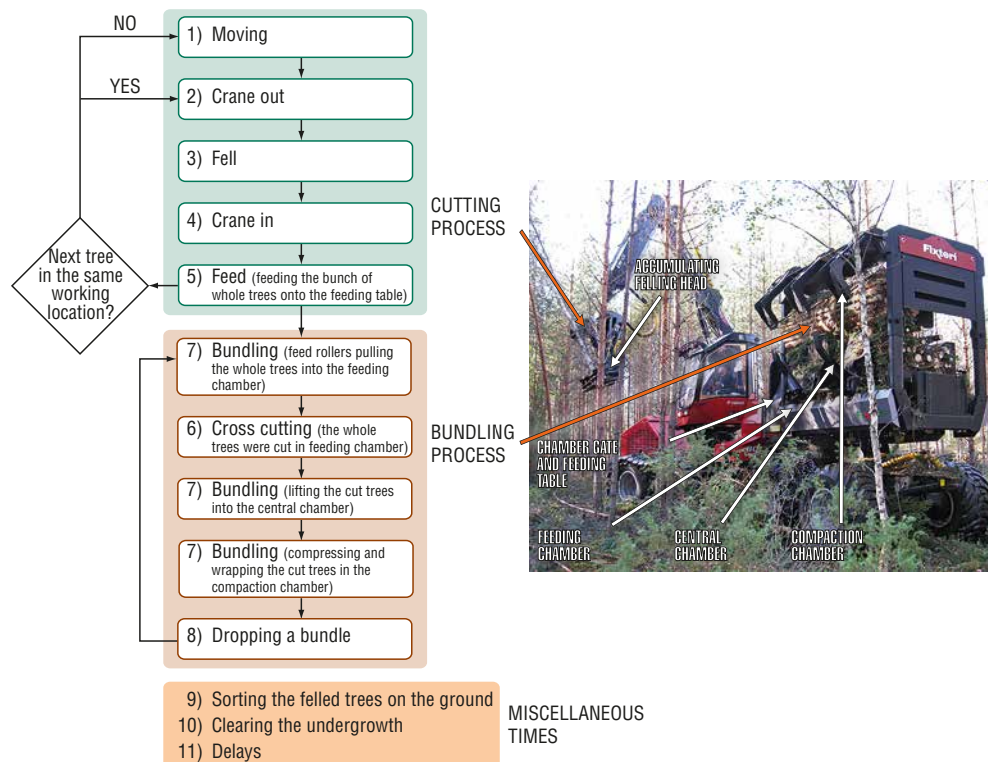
NO

1) Moving

YES

2) Crane out

3) Fell

4) Crane in

Next tree in the same working location?

5) Feed (feeding the bunch of whole trees onto the feeding table)

CUTTING PROCESS

7) Bundling (feed rollers pulling the whole trees into the feeding chamber)

6) Cross cutting (the whole trees were cut in feeding chamber)

7) Bundling (lifting the cut trees into the central chamber)

7) Bundling (compressing and wrapping the cut trees in the compaction chamber)

8) Dropping a bundle

BUNDLING PROCESS

ACCUMULATING FELLING HEAD

Fixteri

CHAMBER GATE AND FEEDING TABLE

FEEDING CHAMBER

CENTRAL CHAMBER

COMPACTION CHAMBER

9) Sorting the felled trees on the ground

10) Clearing the undergrowth

11) Delays

MISCELLANEOUS TIMES